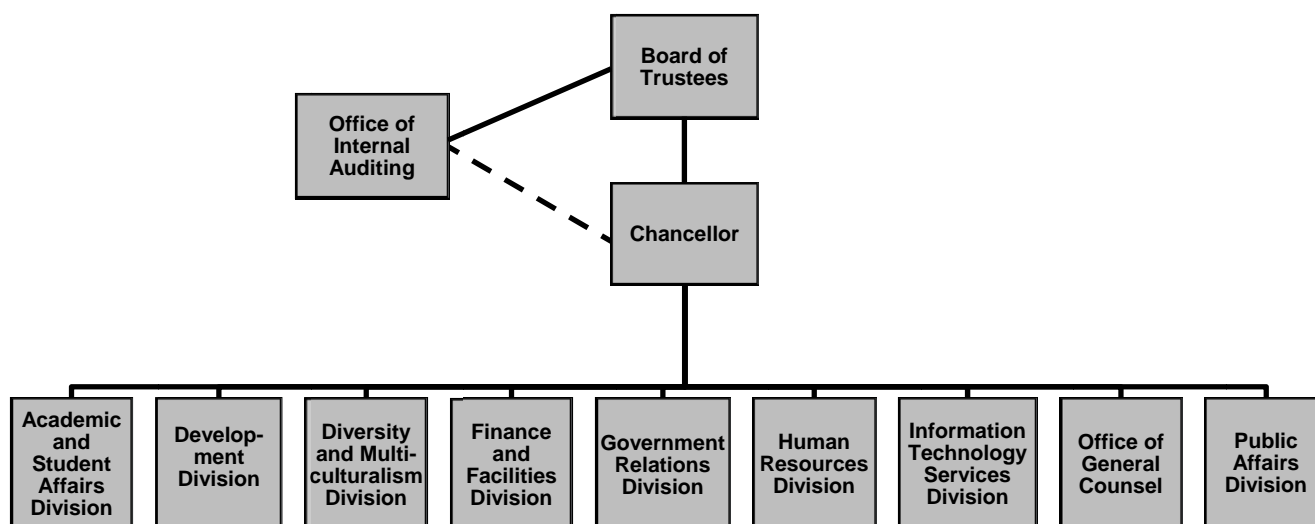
Board of Trustees

Office of Internal Auditing

Chancellor

Academic and Student Affairs Division

Development Division

Diversity and Multiculturalism Division

Finance and Facilities Division

Government Relations Division

Human Resources Division

Information Technology Services Division

Office of General Counsel

Public Affairs Division